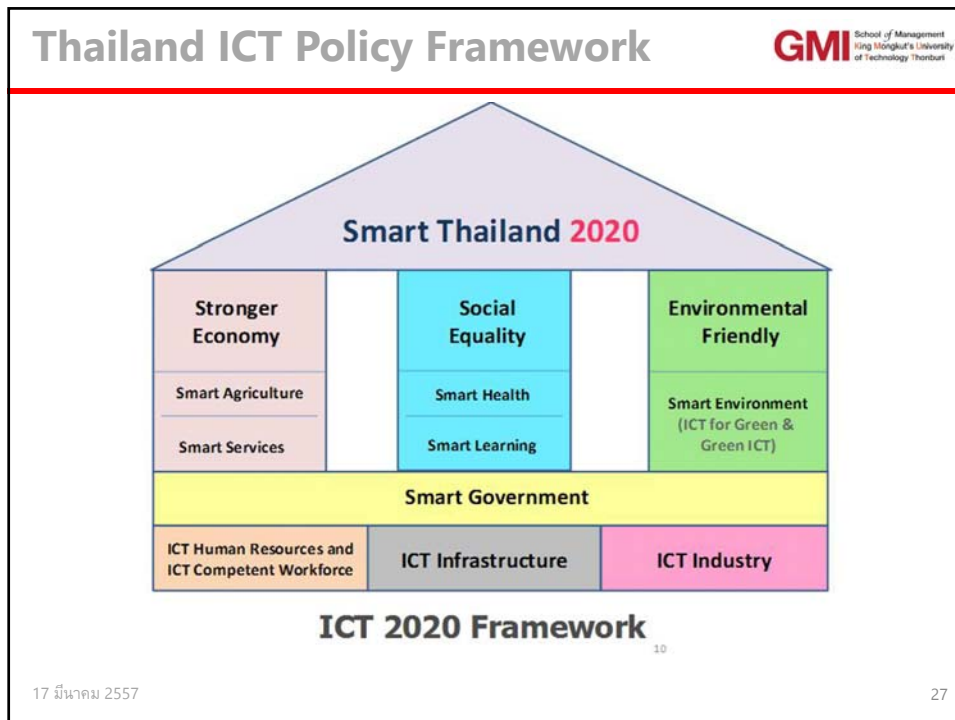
Thailand ICT Policy Framework

GMI School of Management King Mongkut's University of Technology Thonburi

Smart Thailand 2020

Stronger Economy

Smart Agriculture

Smart Services

Social Equality

Smart Health

Smart Learning

Environmental Friendly

Smart Environment (ICT for Green & Green ICT)

Smart Government

ICT Human Resources and ICT Competent Workforce

ICT Infrastructure

ICT Industry

ICT 2020 Framework

10

17 มีนาคม 2557

27